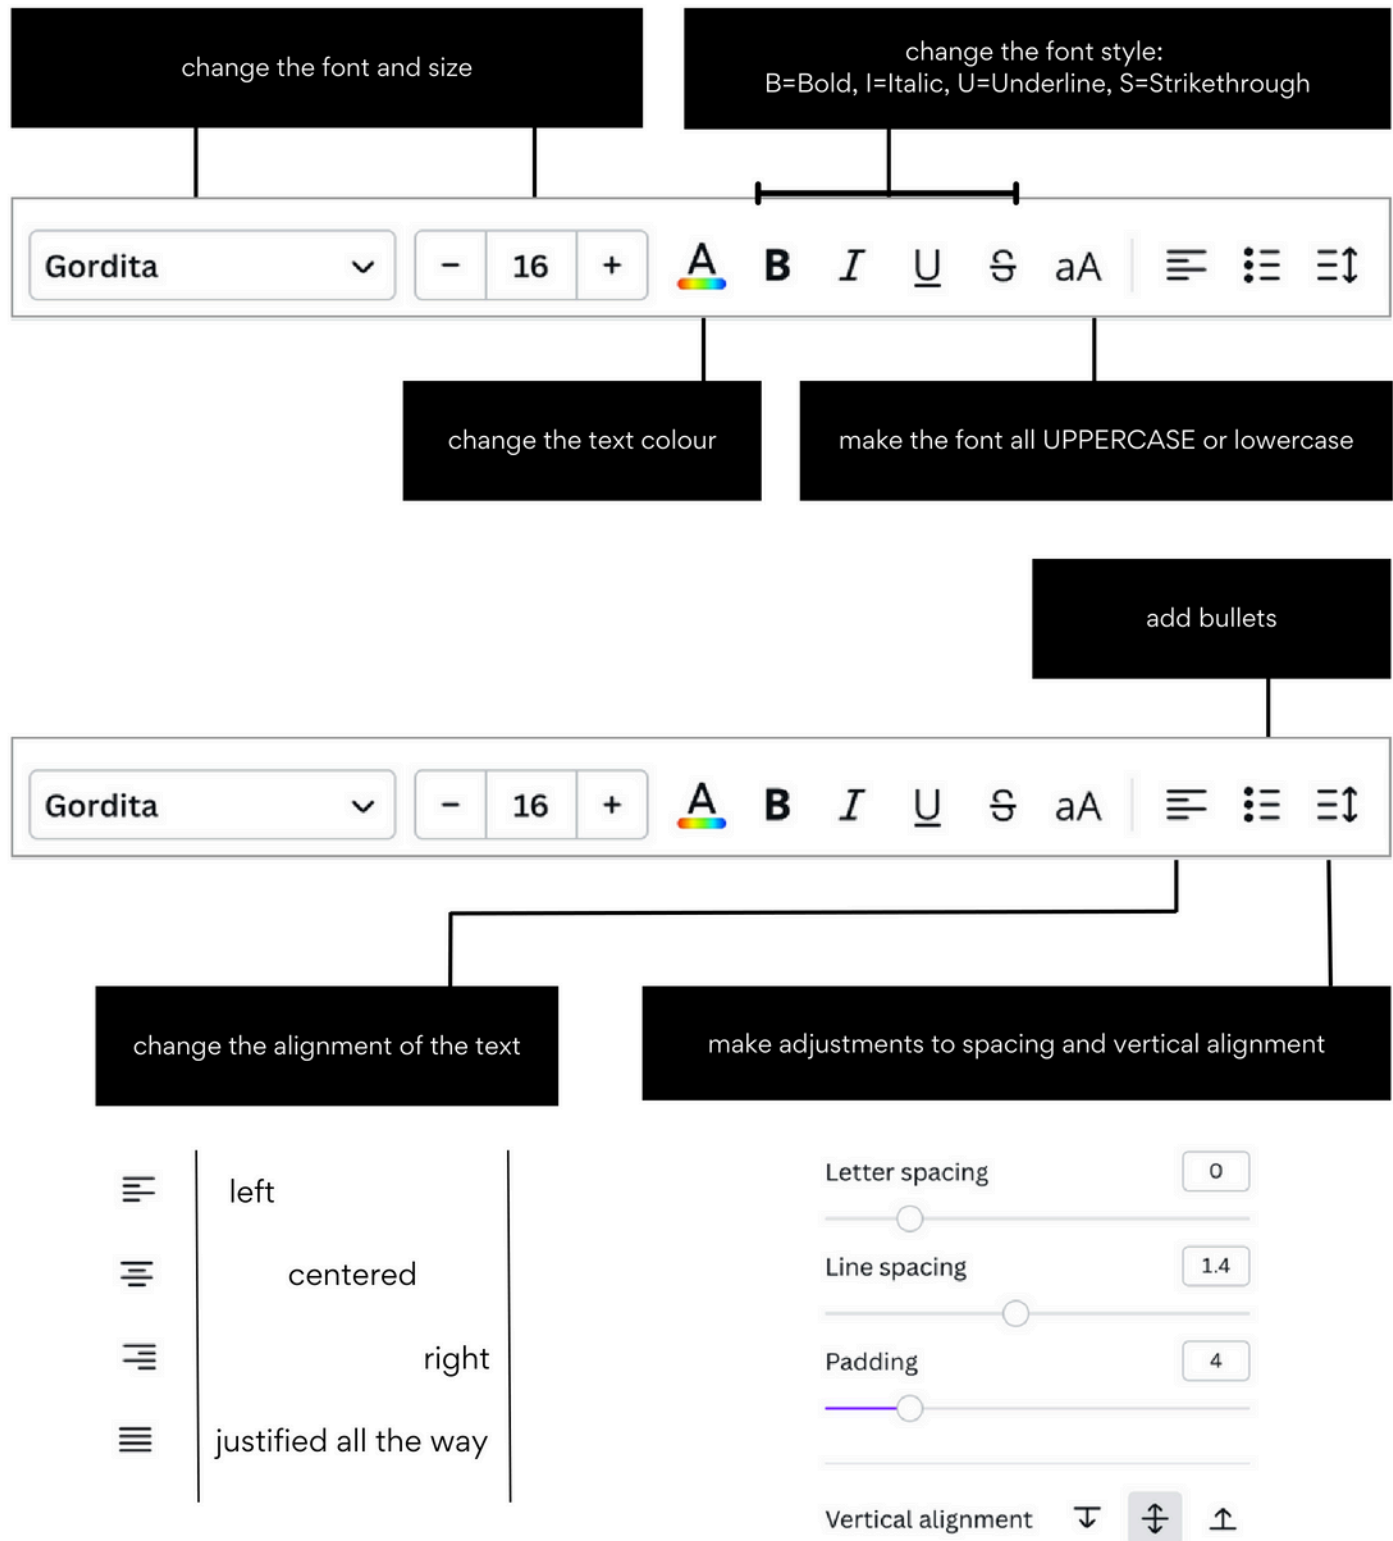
change the font and size

change the font style:
B=Bold, I=Italic, U=Underline, S=Strikethrough

Gordita

−

16

+

A

B

I

U

S

aA

change the text colour

make the font all UPPERCASE or lowercase

add bullets

Gordita

−

16

+

A

B

I

U

S

aA

change the alignment of the text

make adjustments to spacing and vertical alignment

left

centered

right

justified all the way

Letter spacing

0

Line spacing

1.4

Padding

4

Vertical alignment